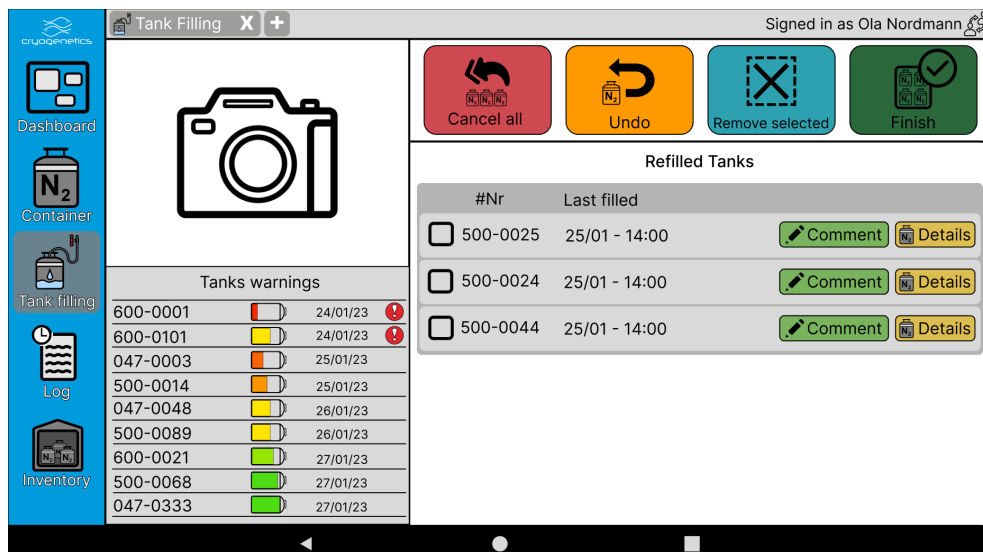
cryogenetics

Dashboard

$N_2$
Container

Tank filling

Log

Inventory

Tank Filling X +

Signed in as Ola Nordmann

Cancel all

Undo

Remove selected

Finish

Tanks warnings

| | |
|---|---|
| 600-0001 | 24/01/23 |
| 600-0101 | 24/01/23 |
| 047-0003 | 25/01/23 |
| 500-0014 | 25/01/23 |
| 047-0048 | 26/01/23 |
| 500-0089 | 26/01/23 |
| 600-0021 | 27/01/23 |
| 500-0068 | 27/01/23 |
| 047-0333 | 27/01/23 |

Refilled Tanks

| #Nr | Last filled | | |
|---|---|---|---|
| 500-0025 | 25/01 - 14:00 | Comment | Details |
| 500-0024 | 25/01 - 14:00 | Comment | Details |
| 500-0044 | 25/01 - 14:00 | Comment | Details |